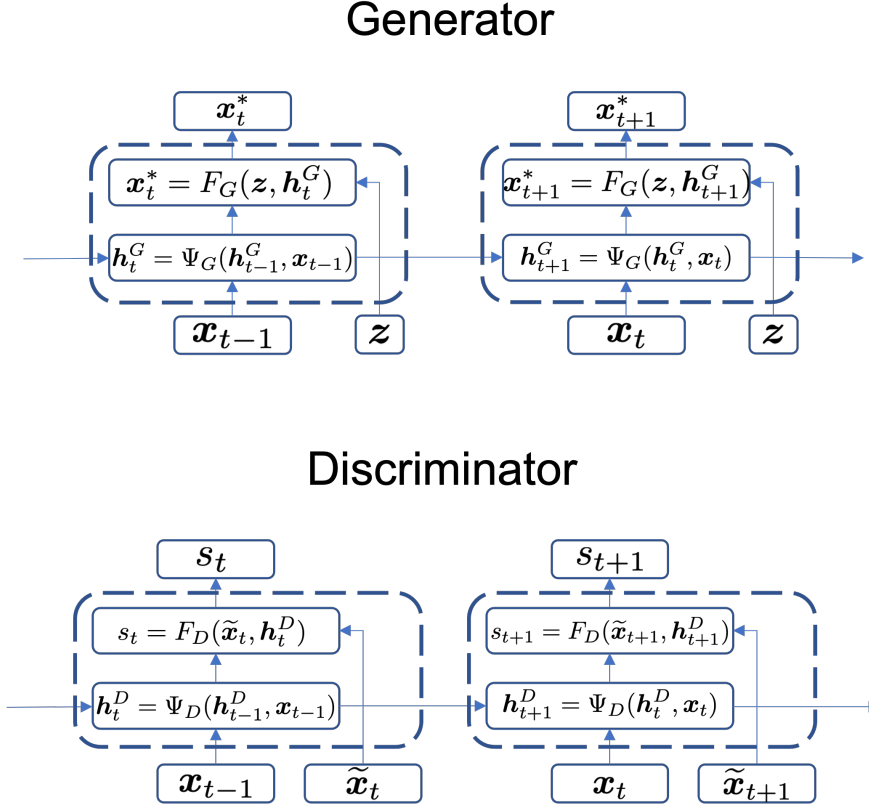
Generator

$\boldsymbol{x}_t^*$

$\boldsymbol{x}_t^* = F_G(\boldsymbol{z}, \boldsymbol{h}_t^G)$

$\boldsymbol{h}_t^G = \Psi_G(\boldsymbol{h}_{t-1}^G, \boldsymbol{x}_{t-1})$

$\boldsymbol{x}_{t-1}$

$\boldsymbol{z}$

$\boldsymbol{x}_{t+1}^*$

$\boldsymbol{x}_{t+1}^* = F_G(\boldsymbol{z}, \boldsymbol{h}_{t+1}^G)$

$\boldsymbol{h}_{t+1}^G = \Psi_G(\boldsymbol{h}_t^G, \boldsymbol{x}_t)$

$\boldsymbol{x}_t$

$\boldsymbol{z}$

Discriminator

$s_t$

$s_t = F_D(\widetilde{\boldsymbol{x}}_t, \boldsymbol{h}_t^D)$

$\boldsymbol{h}_t^D = \Psi_D(\boldsymbol{h}_{t-1}^D, \boldsymbol{x}_{t-1})$

$\boldsymbol{x}_{t-1}$

$\widetilde{\boldsymbol{x}}_t$

$s_{t+1}$

$s_{t+1} = F_D(\widetilde{\boldsymbol{x}}_{t+1}, \boldsymbol{h}_{t+1}^D)$

$\boldsymbol{h}_{t+1}^D = \Psi_D(\boldsymbol{h}_t^D, \boldsymbol{x}_t)$

$\boldsymbol{x}_t$

$\widetilde{\boldsymbol{x}}_{t+1}$